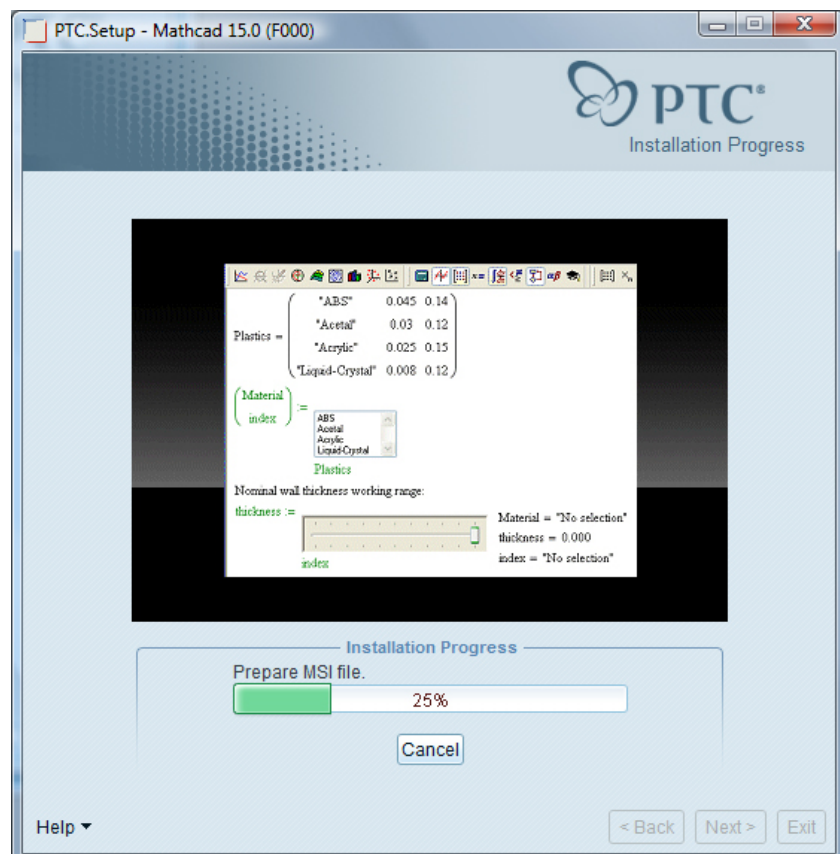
PTC.Setup - Mathcad 15.0 (F000)

PTC®
Installation Progress

$\text{Plastics} = \begin{pmatrix} \text{"ABS"} & 0.045 & 0.14 \\ \text{"Acetal"} & 0.03 & 0.12 \\ \text{"Acrylic"} & 0.025 & 0.15 \\ \text{"Liquid-Crystal"} & 0.008 & 0.12 \end{pmatrix}$

$\begin{pmatrix} \text{Material} \\ \text{index} \end{pmatrix} :=$

ABS
Acetal
Acrylic
Liquid-Crystal

Plastics

Nominal wall thickness working range:

thickness :=

index

Material = "No selection"
thickness = 0.000
index = "No selection"

Installation Progress

Prepare MSI file.

25%

Cancel

Help

< Back
Next >
Exit